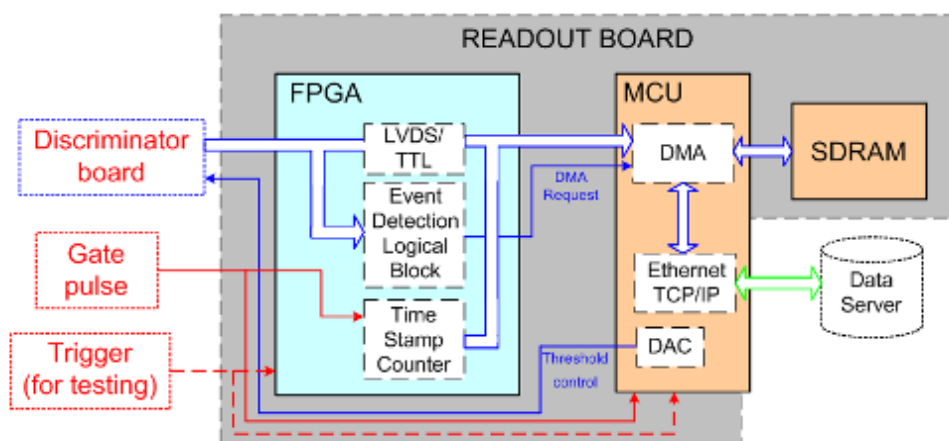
READOUT BOARD

FPGA

MCU

SDRAM

Discriminator board

LVDS/ TTL

DMA

DMA Request

Event Detection Logical Block

Gate pulse

Ethernet TCP/IP

Data Server

Time Stamp Counter

DAC

Trigger (for testing)

Threshold control